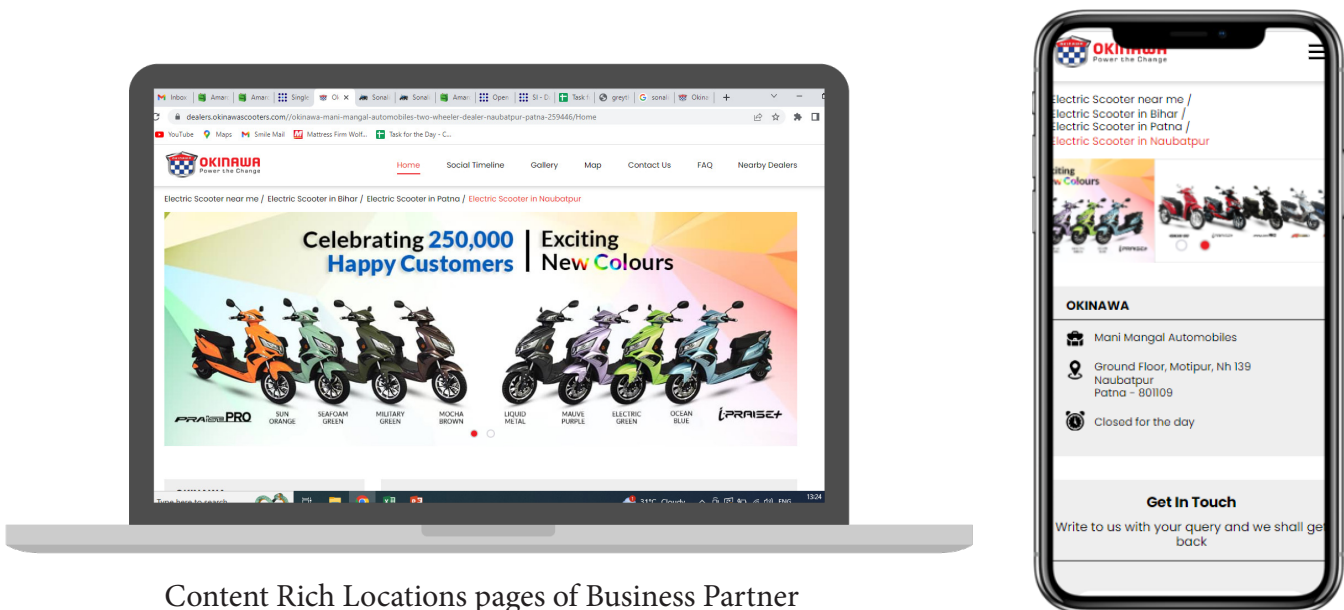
Inbox | Amar | Amar | Single | Ok | Sonal | Sonal | Amar | Oper | SI - D | Task | greyt | sonal | Okina

dealers.okinawascooters.com//okinawa-mani-mangal-automobiles-two-wheeler-dealer-naubatpur-patna-259446/Home

YouTube Maps Smile Mail Mattress Firm Wolf... Task for the Day - C...

OKINAWA
Power the Change

Home Social Timeline Gallery Map Contact Us FAQ Nearby Dealers

Electric Scooter near me / Electric Scooter in Bihar / Electric Scooter in Patna / Electric Scooter in Naubatpur

Celebrating 250,000 Happy Customers | Exciting New Colours

PRAISE PRO SUN ORANGE SEAFOAM GREEN MILITARY GREEN MOCHA BROWN LIQUID METAL MAUVE PURPLE ELECTRIC GREEN OCEAN BLUE i-PRAISE+

Type here to search 31°C Cloudy ENG 13:24

Content Rich Locations pages of Business Partner

OKINAWA
Power the Change

Electric Scooter near me / Electric Scooter in Bihar / Electric Scooter in Patna / Electric Scooter in Naubatpur

iting Colours

OKINAWA

Mani Mangal Automobiles

Ground Floor, Motipur, Nh 139 Naubatpur Patna - 801109

Closed for the day

Get In Touch

Write to us with your query and we shall get back